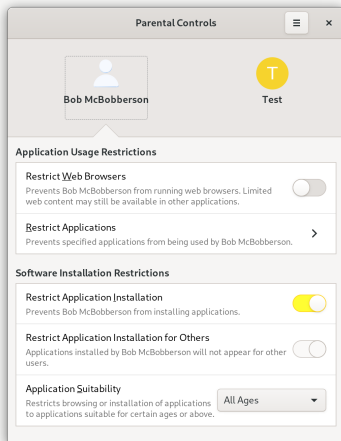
Parental Controls

×

Bob McBobberson

T

Test

Application Usage Restrictions

Restrict Web Browsers
Prevents Bob McBobberson from running web browsers. Limited web content may still be available in other applications.

Restrict Applications
Prevents specified applications from being used by Bob McBobberson.

Software Installation Restrictions

Restrict Application Installation
Prevents Bob McBobberson from installing applications.

Restrict Application Installation for Others
Applications installed by Bob McBobberson will not appear for other users.

Application Suitability
Restricts browsing or installation of applications to applications suitable for certain ages or above.

All Ages